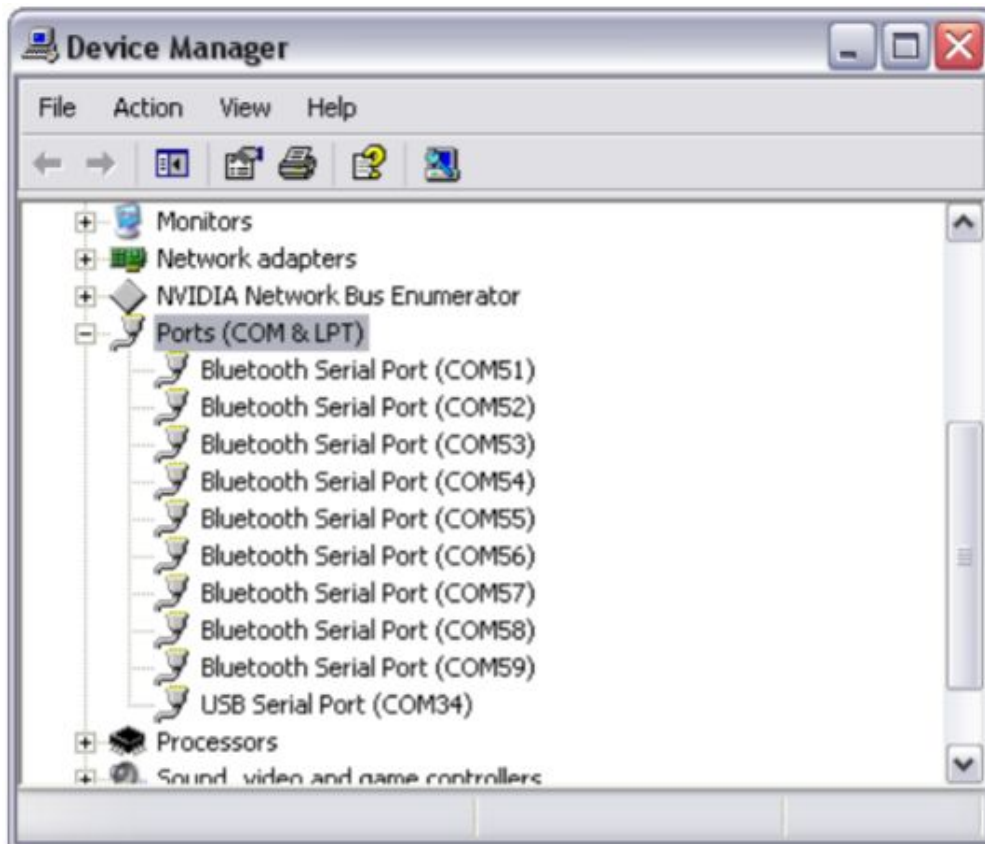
Device Manager

File Action View Help

Monitors
Network adapters
NVIDIA Network Bus Enumerator
Ports (COM & LPT)
Bluetooth Serial Port (COM51)
Bluetooth Serial Port (COM52)
Bluetooth Serial Port (COM53)
Bluetooth Serial Port (COM54)
Bluetooth Serial Port (COM55)
Bluetooth Serial Port (COM56)
Bluetooth Serial Port (COM57)
Bluetooth Serial Port (COM58)
Bluetooth Serial Port (COM59)
USB Serial Port (COM34)
Processors
Sound, video and game controllers